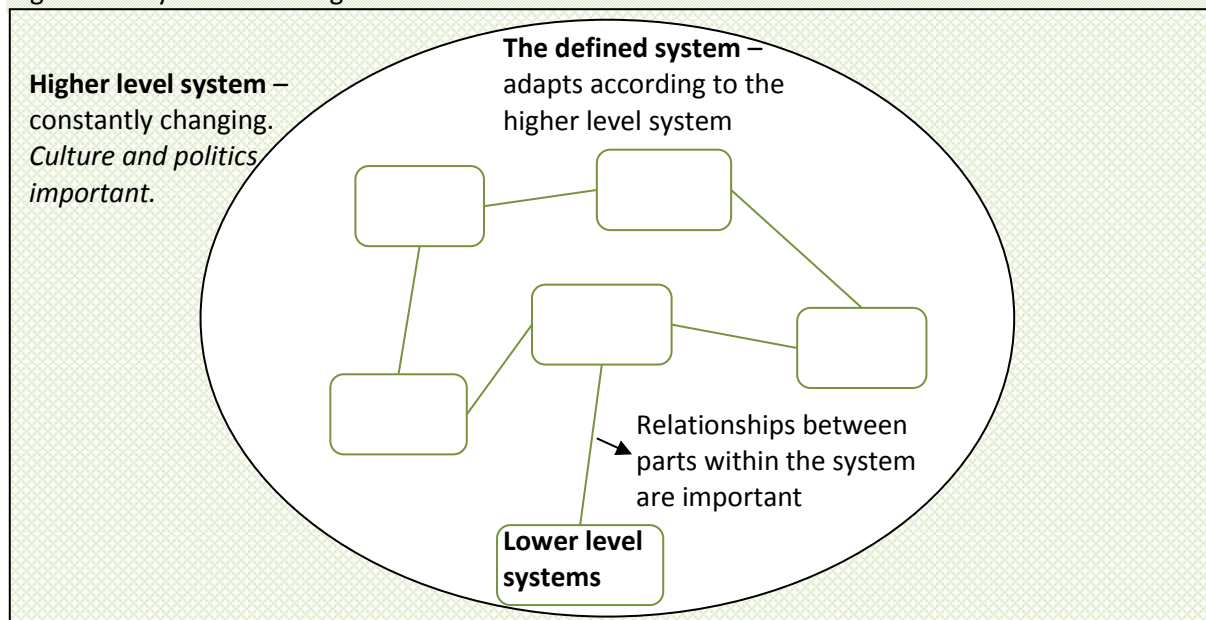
**Higher level system** – constantly changing. *Culture and politics important.*

**The defined system** – adapts according to the higher level system

Relationships between parts within the system are important

**Lower level systems**